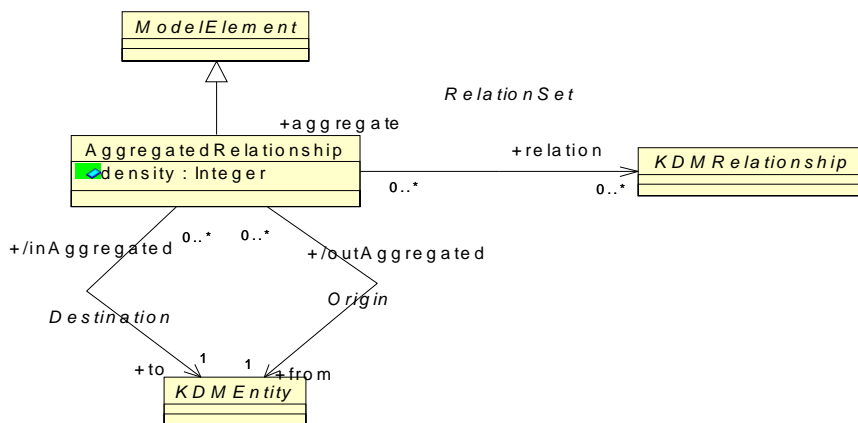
ModelElement

RelationSet

+aggregate

AggregatedRelationship
density : Integer

+relation

KDMRelationship

0..*

0..*

+/inAggregated

0..*

0..*

+/outAggregated

Origin

Destination

+to

1

1

+from

KDMEntity